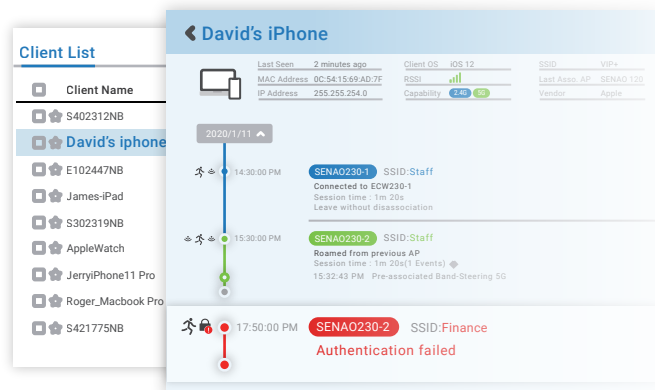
Client List

Client Name

S402312NB

David's iphone

E102447NB

James-iPad

S302319NB

AppleWatch

JerryiPhone11 Pro

Roger_Macbook Pro

S421775NB

David's iPhone

Last Seen 2 minutes ago
MAC Address 0C:54:15:69:AD:7F
IP Address 255.255.254.0

Client OS iOS 12
RSSI
Capability 2.4G 5G

SSID VIP+
Last Asso. AP SENAO 120
Vendor Apple

2020/1/11

14:30:00 PM SENAO230-1 SSID:Staff
Connected to ECW230-1
Session time : 1m 20s
Leave without disassociation

15:30:00 PM SENAO230-2 SSID:Staff
Roamed from previous AP
Session time : 1m 20s(1 Events)
15:32:43 PM Pre-associated Band-Steering 5G

17:50:00 PM SENAO230-2 SSID:Finance
Authentication failed